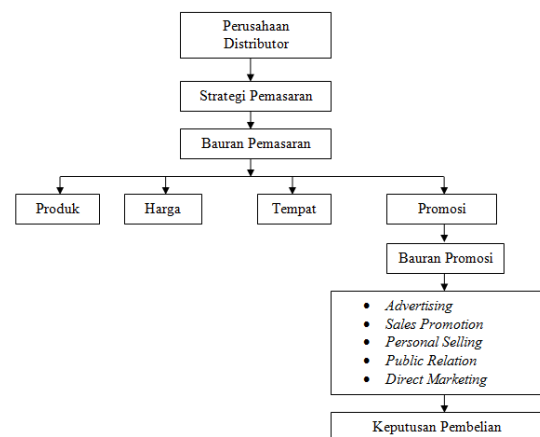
Perusahaan Distributor

Strategi Pemasaran

Bauran Pemasaran

Produk

Harga

Tempat

Promosi

Bauran Promosi

- *Advertising*
- *Sales Promotion*
- *Personal Selling*
- *Public Relation*
- *Direct Marketing*

Keputusan Pembelian